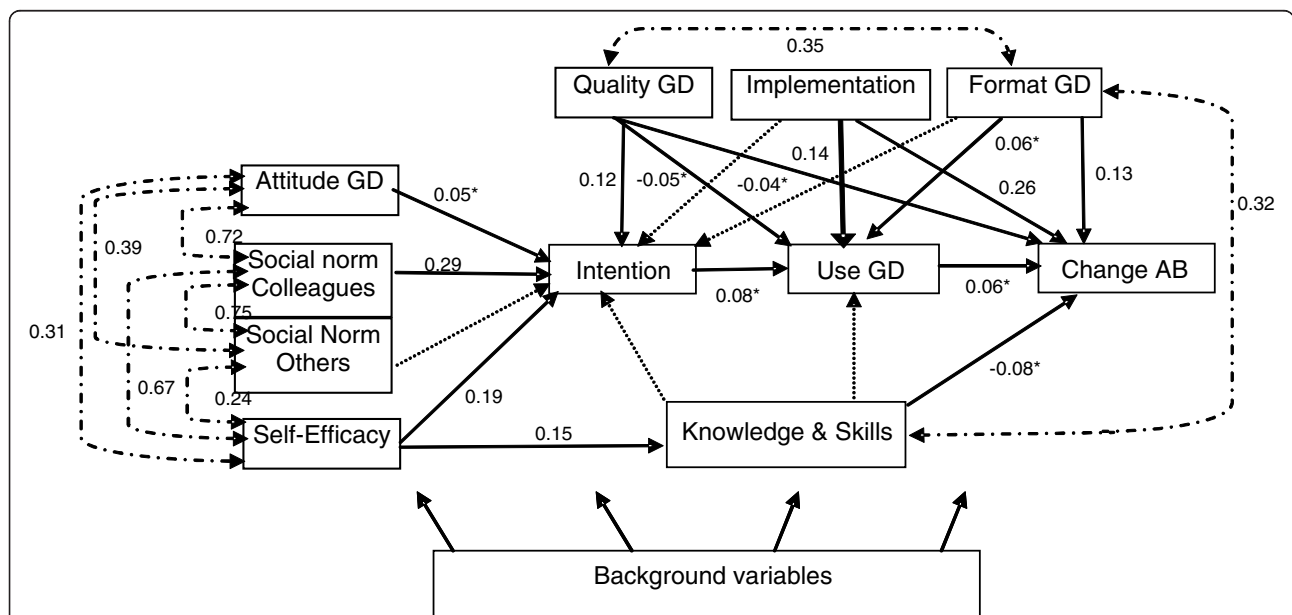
0.35

Quality GD

Implementation

Format GD

Attitude GD

0.05*

0.12

-0.05*

-0.04*

0.14

0.06*

0.26

0.13

0.32

0.72

0.39

Social norm Colleagues

0.29

Intention

Use GD

Change AB

0.08*

0.06*

0.75

Social Norm Others

0.31

0.67

0.24

0.19

-0.08*

Self-Efficacy

0.15

Knowledge & Skills

Background variables